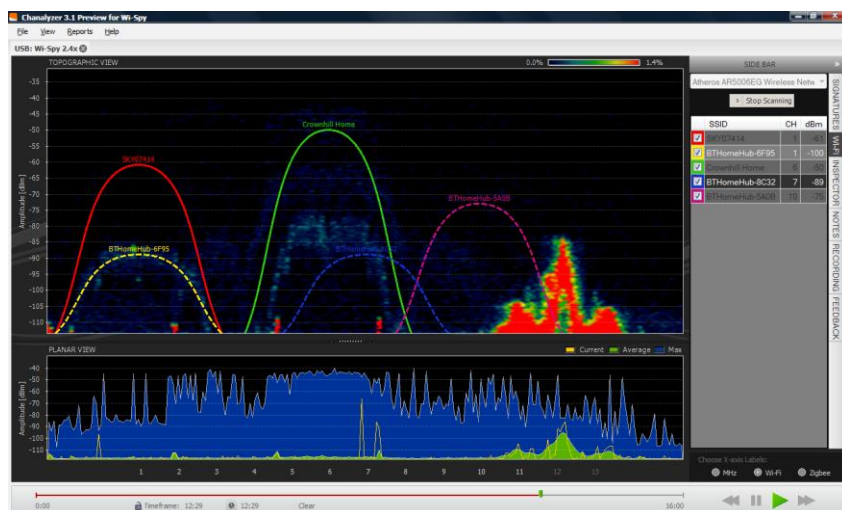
Chanalyzer 3.1 Preview for Wi-Spy

File View Reports Help

USB: Wi-Spy 2.4x

TOPOGRAPHIC VIEW

0.0%

1.4%

-35
-40
-45
-50
-55
-60
-65
-70
-75
-80
-85
-90
-95
-100
-105
-110

Amplitude [dBm]

SKY07414

Crownhill Home

BTHomeHub-6F95

BTHomeHub-8C32

BTHomeHub-5A0B

PLANAR VIEW

Current Average Max

-40
-50
-60
-70
-80
-90
-100
-110

Amplitude [dBm]

1 2 3 4 5 6 7 8 9 10 11 12 13

SIDE BAR

Atheros AR5006EG Wireless Netw

Stop Scanning

| | SSID | CH | dBm |
|---|---|---|---|
| | SKY07414 | 1 | -61 |
| | BTHomeHub-6F95 | 1 | -100 |
| | Crownhill Home | 6 | -50 |
| | BTHomeHub-8C32 | 7 | -89 |
| | BTHomeHub-5A0B | 10 | -75 |

SIGNATURES WI-FI INSPECTOR NOTES RECORDING FEEDBACK

Choose X-axis Labels:

MHz Wi-Fi Zigbee

0:00

Timeframe: 12:29

12:29

Clear

16:00